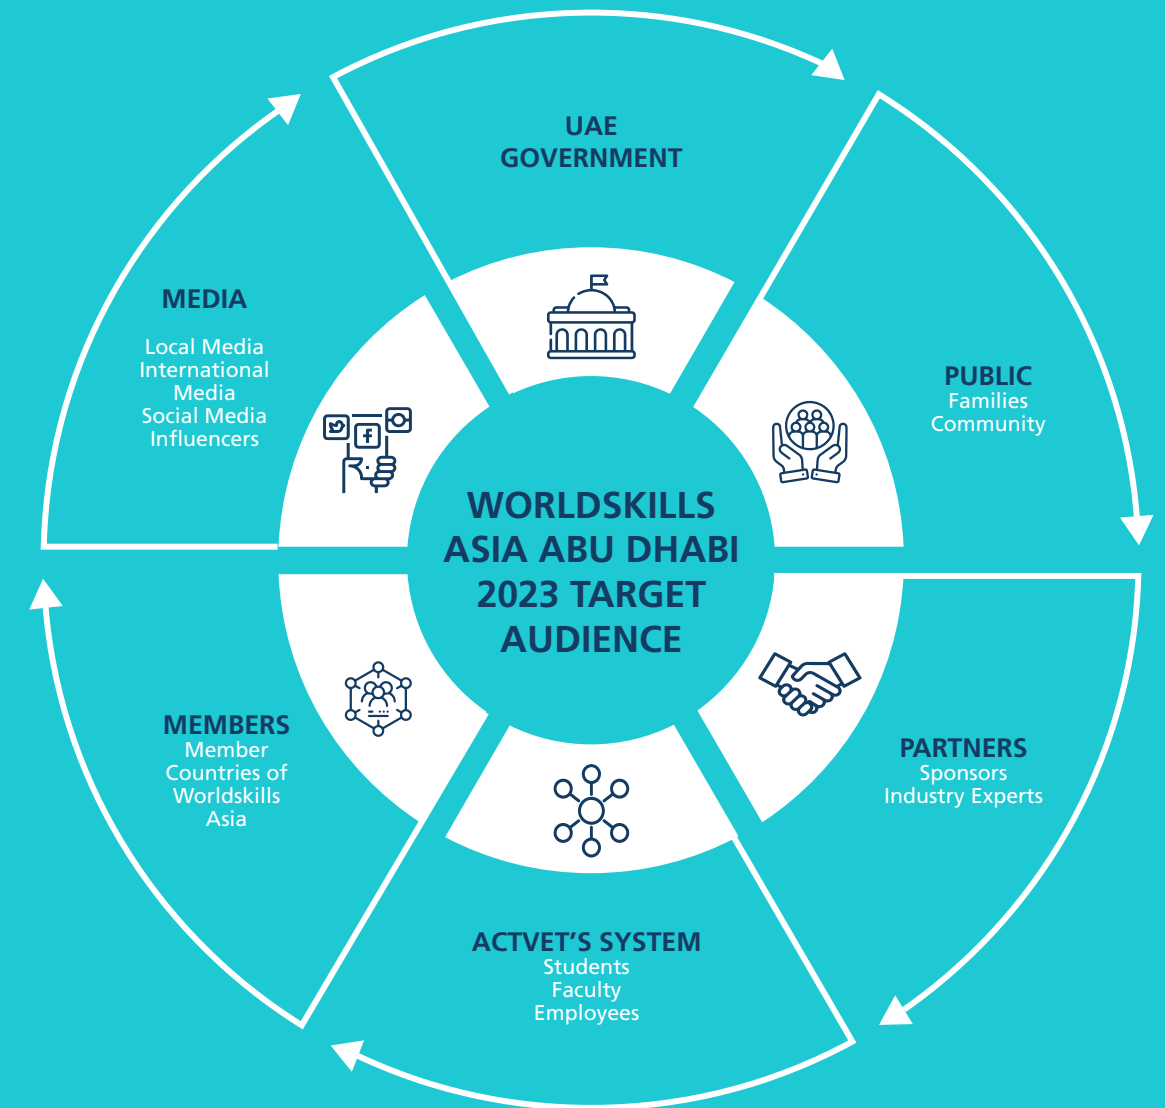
UAE GOVERNMENT

PUBLIC
Families
Community

PARTNERS
Sponsors
Industry Experts

ACTVET'S SYSTEM
Students
Faculty
Employees

MEMBERS
Member Countries of Worldskills Asia

MEDIA

Local Media
International Media
Social Media
Influencers

WORLDSKILLS ASIA ABU DHABI 2023 TARGET AUDIENCE